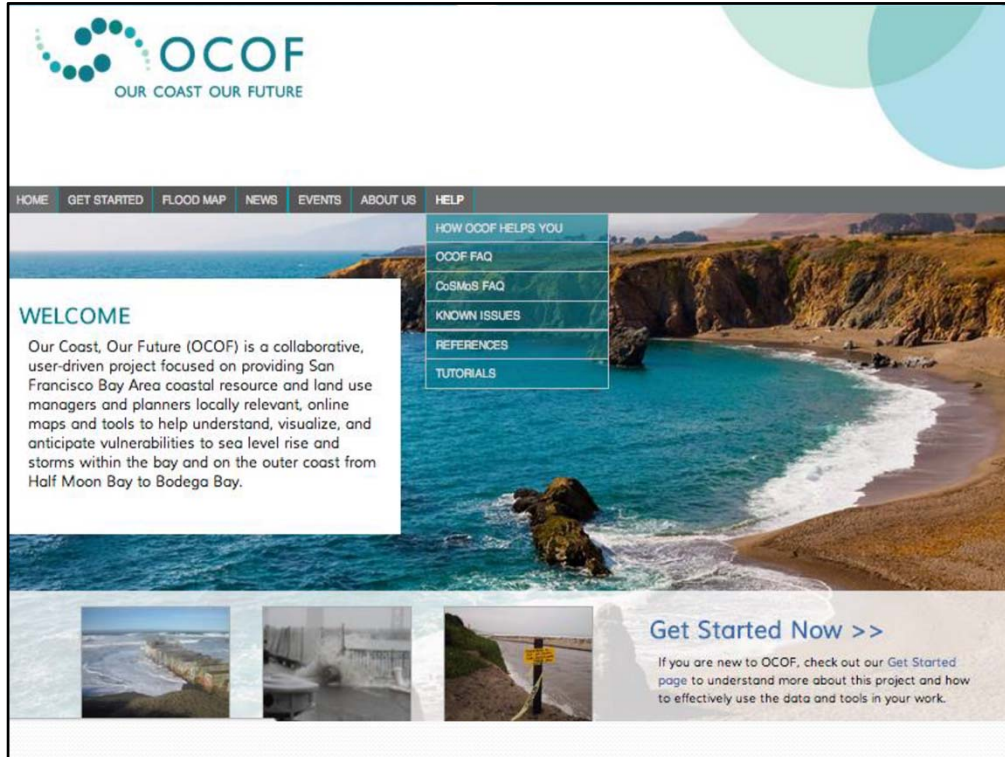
OCOF
OUR COAST OUR FUTURE

HOME GET STARTED FLOOD MAP NEWS EVENTS ABOUT US HELP

HOW OCOF HELPS YOU
OCOF FAQ
CoSMoS FAQ
KNOWN ISSUES
REFERENCES
TUTORIALS

WELCOME

Our Coast, Our Future (OCOF) is a collaborative, user-driven project focused on providing San Francisco Bay Area coastal resource and land use managers and planners locally relevant, online maps and tools to help understand, visualize, and anticipate vulnerabilities to sea level rise and storms within the bay and on the outer coast from Half Moon Bay to Bodega Bay.

Get Started Now >>

If you are new to OCOF, check out our Get Started page to understand more about this project and how to effectively use the data and tools in your work.